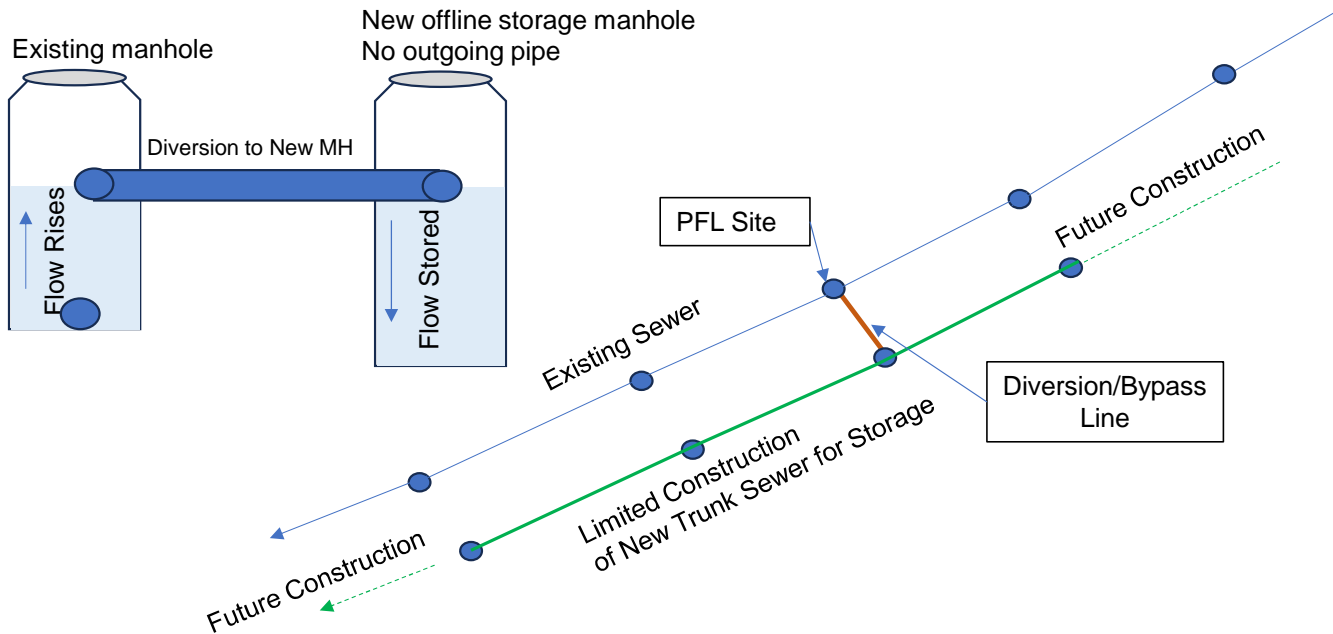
Existing manhole

New offline storage manhole
No outgoing pipe

Diversion to New MH

Flow Rises

Flow Stored

PFL Site

Future Construction

Existing Sewer

Diversion/Bypass Line

Limited Construction of New Trunk Sewer for Storage

Future Construction